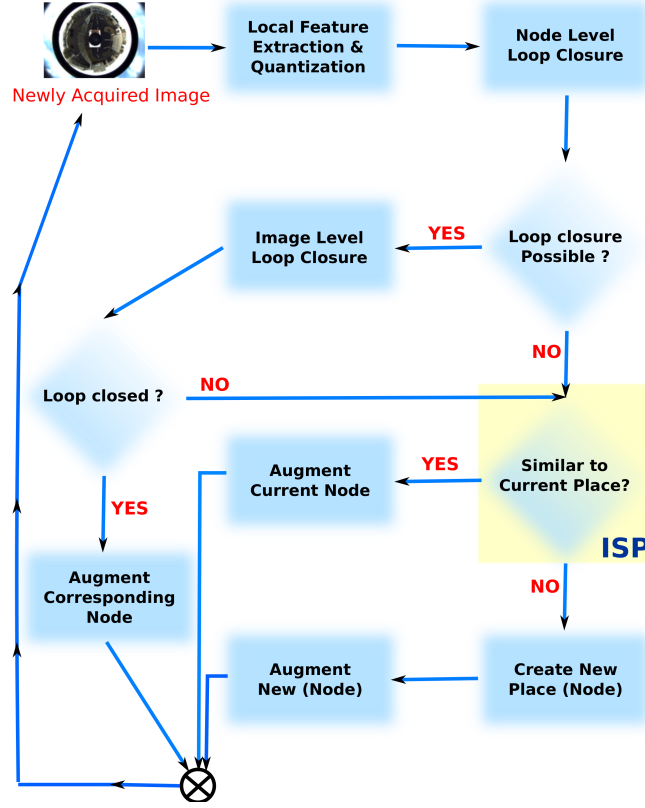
Newly Acquired Image

Local Feature Extraction & Quantization

Node Level Loop Closure

Loop closure Possible ?

YES

Image Level Loop Closure

NO

Loop closed ?

NO

Similar to Current Place?

YES

Augment Current Node

ISP

YES

Augment Corresponding Node

NO

Create New Place (Node)

Augment New (Node)